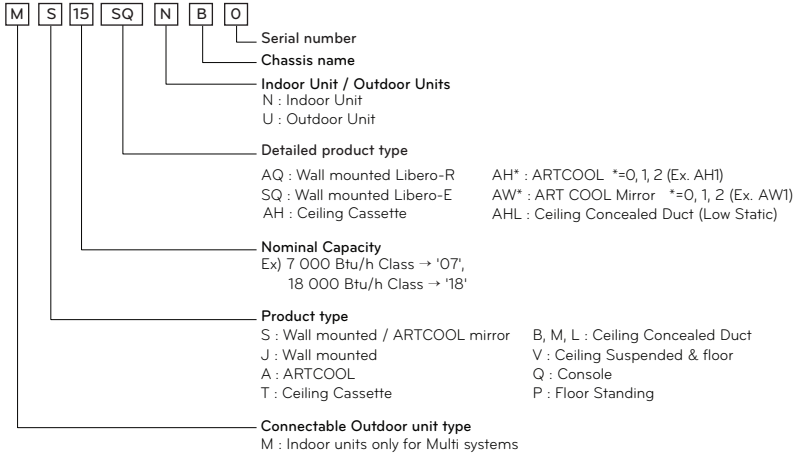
M S 15 SQ N B 0

Serial number

Chassis name

Indoor Unit / Outdoor Units
N : Indoor Unit
U : Outdoor Unit

Detailed product type
AQ : Wall mounted Libero-R
SQ : Wall mounted Libero-E
AH : Ceiling Cassette

AH* : ARTCOOL *=0, 1, 2 (Ex. AH1)
AW* : ART COOL Mirror *=0, 1, 2 (Ex. AW1)
AHL : Ceiling Concealed Duct (Low Static)

Nominal Capacity
Ex) 7 000 Btu/h Class → '07',
18 000 Btu/h Class → '18'

Product type
S : Wall mounted / ARTCOOL mirror
J : Wall mounted
A : ARTCOOL
T : Ceiling Cassette

B, M, L : Ceiling Concealed Duct
V : Ceiling Suspended & floor
Q : Console
P : Floor Standing

Connectable Outdoor unit type
M : Indoor units only for Multi systems